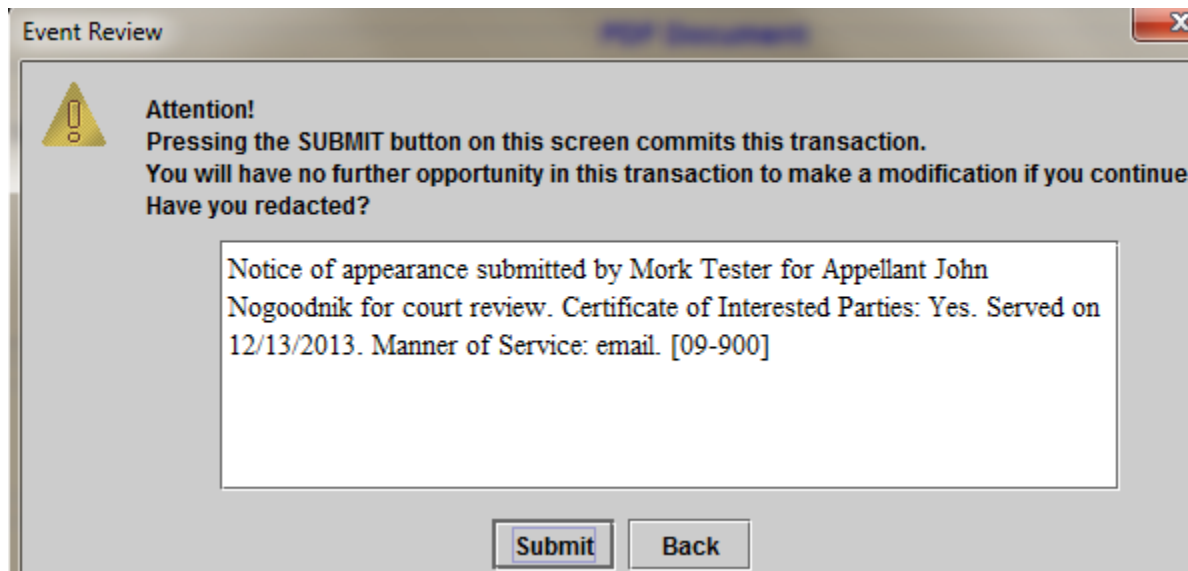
Event Review

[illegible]

Attention!
Pressing the SUBMIT button on this screen commits this transaction.
You will have no further opportunity in this transaction to make a modification if you continue
Have you redacted?

Notice of appearance submitted by Mork Tester for Appellant John Nogoodnik for court review. Certificate of Interested Parties: Yes. Served on 12/13/2013. Manner of Service: email. [09-900]

Submit
Back